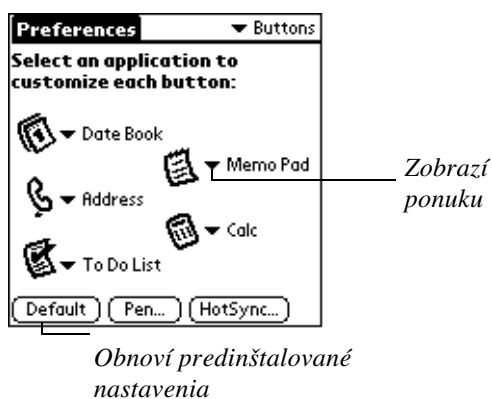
Preferences
▼ Buttons

Select an application to customize each button:

▼ Date Book
▼ Memo Pad
▼ Address
▼ Calc
▼ To Do List

Default
Pen...
HotSync...

Zobrazí ponuku

Obnoví predinštalované nastavenia